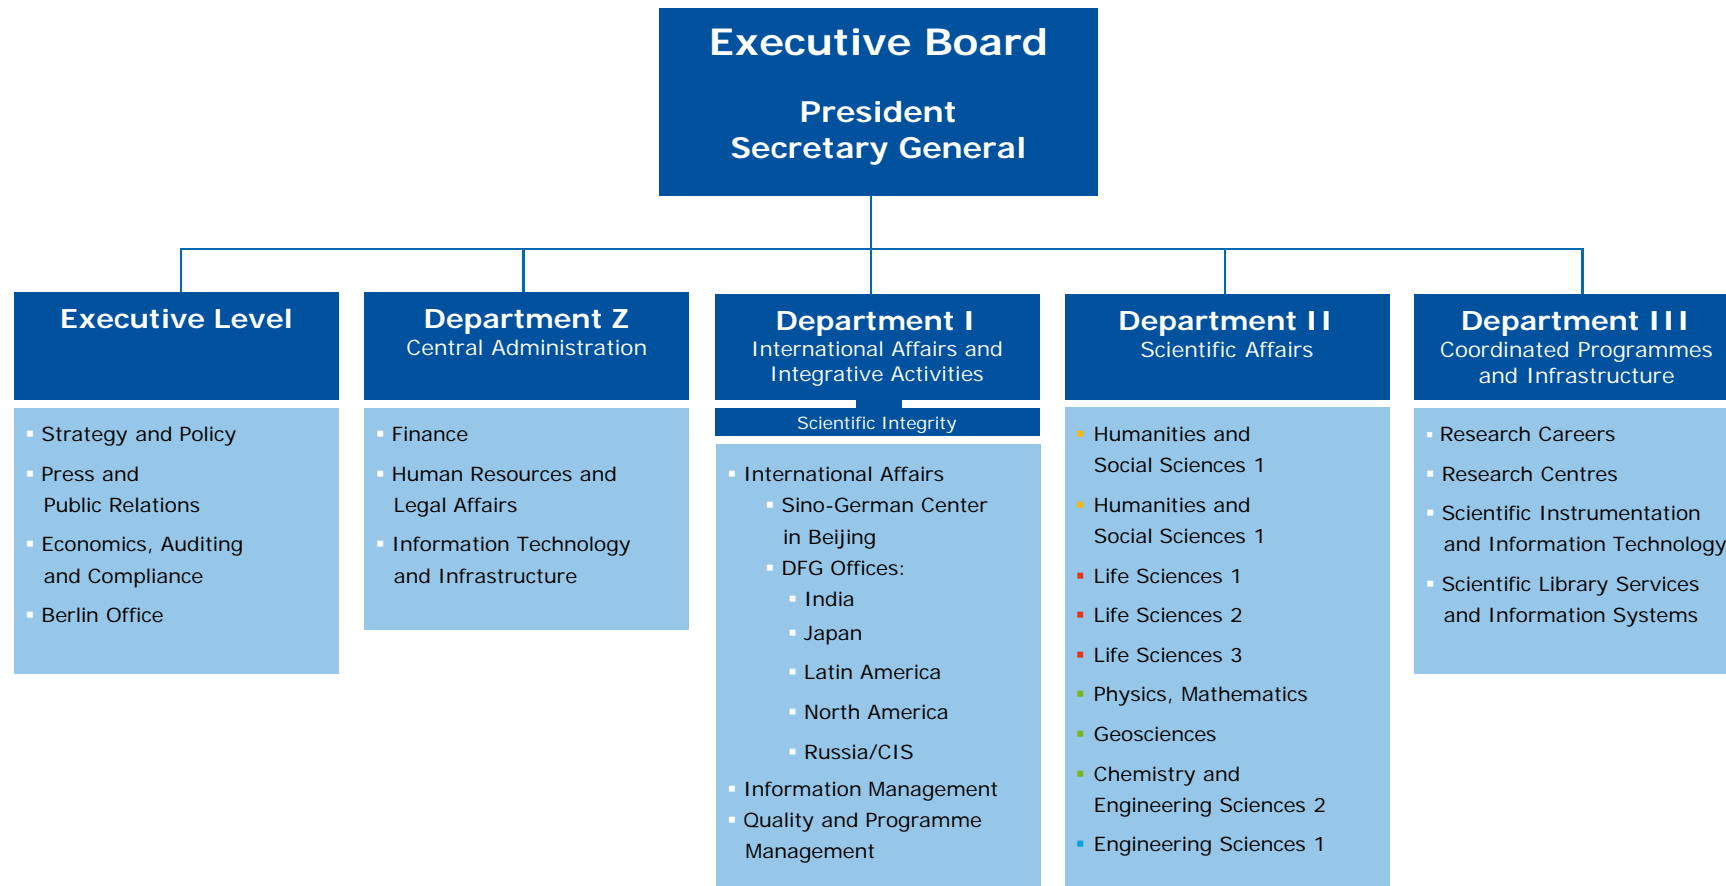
Executive Board

President
Secretary General

Executive Level

- Strategy and Policy
- Press and Public Relations
- Economics, Auditing and Compliance
- Berlin Office

Department Z
Central Administration

- Finance
- Human Resources and Legal Affairs
- Information Technology and Infrastructure

Department I
International Affairs and Integrative Activities

Scientific Integrity

- International Affairs
  - Sino-German Center in Beijing
  - DFG Offices:
    - India
    - Japan
    - Latin America
    - North America
    - Russia/CIS
- Information Management
- Quality and Programme Management

Department II
Scientific Affairs

- Humanities and Social Sciences 1
- Humanities and Social Sciences 1
- Life Sciences 1
- Life Sciences 2
- Life Sciences 3
- Physics, Mathematics
- Geosciences
- Chemistry and Engineering Sciences 2
- Engineering Sciences 1

Department III
Coordinated Programmes and Infrastructure

- Research Careers
- Research Centres
- Scientific Instrumentation and Information Technology
- Scientific Library Services and Information Systems